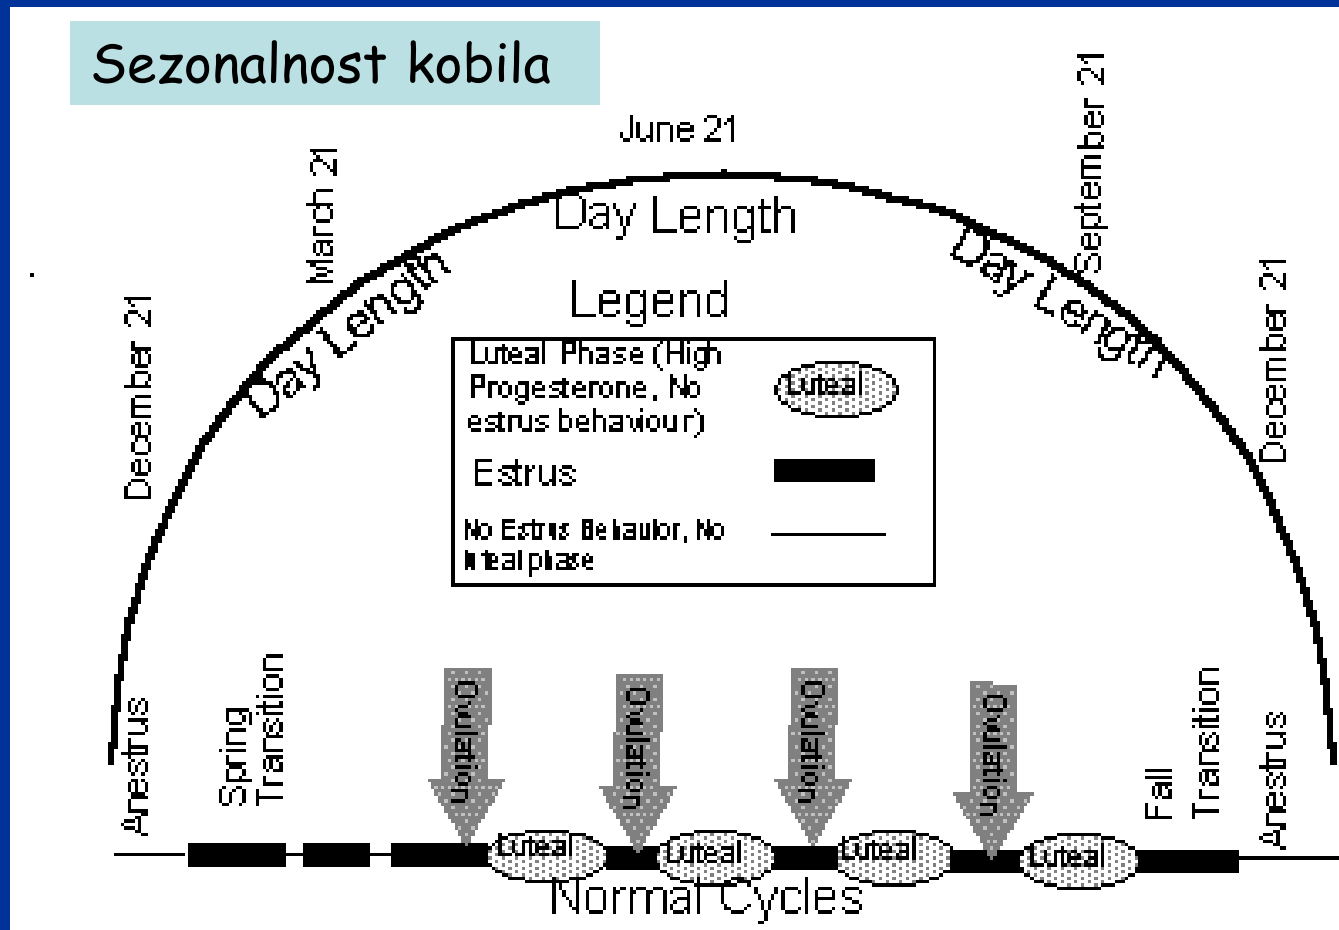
Sezonalnost kobila

June 21

March 21

September 21

December 21

December 21

Day Length

Day Length

Day Length

Legend

| | |
|---|---|
| Luteal Phase (High Progesterone, No estrus behaviour) | Luteal |
| Estrus | |
| No Estrus Behavior, No luteal phase | |

Anestrus

Spring Transition

Ovulation

Ovulation

Ovulation

Ovulation

Fall Transition

Anestrus

Luteal

Luteal

Luteal

Luteal

Normal Cycles